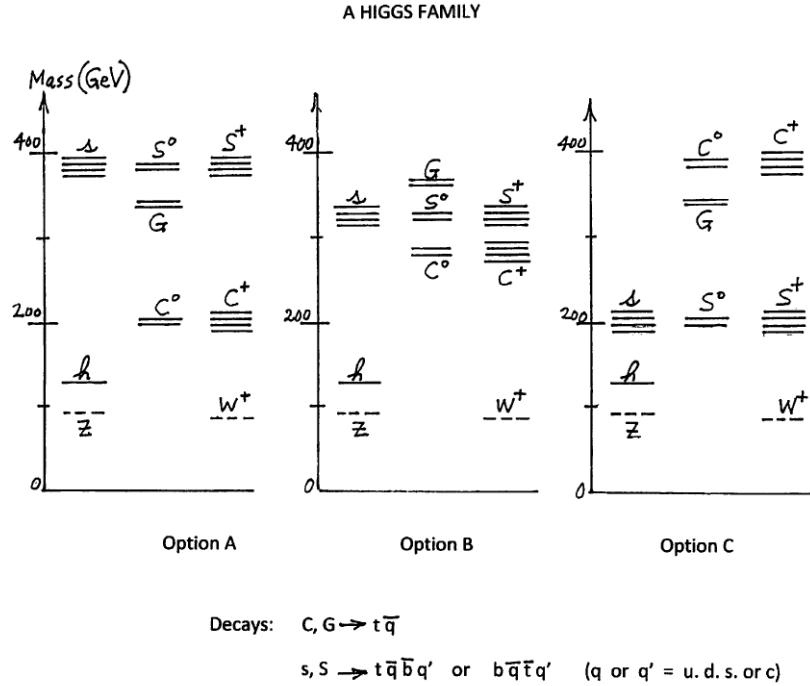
A HIGGS FAMILY

Mass (GeV)

400

200

0

s

$S^0$

$S^+$

G

$C^0$

$C^+$

h

Z

$W^+$

400

200

0

s

G

$S^0$

$S^+$

$C^0$

$C^+$

h

Z

$W^+$

400

200

0

$C^0$

$C^+$

G

s

$S^0$

$S^+$

h

Z

$W^+$

Option A

Option B

Option C

Decays: C, G $\rightarrow t\bar{q}$

s, S $\rightarrow t\bar{q}\bar{b}q'$ or $b\bar{q}\bar{t}q'$ (q or q' = u. d. s. or c)